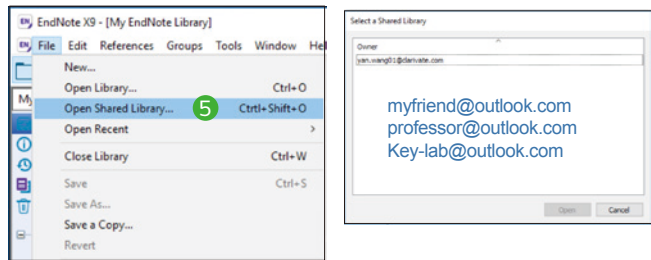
EndNote X9 - [My EndNote Library]

File Edit References Groups Tools Window Hel

New...
Open Library... Ctrl+O
Open Shared Library... 5 Ctrl+Shift+O
Open Recent >
Close Library Ctrl+W
Save Ctrl+S
Save As...
Save a Copy...
Revert

Select a Shared Library

Owner
yan.wang01@clarivate.com

myfriend@outlook.com
professor@outlook.com
Key-lab@outlook.com

Open Cancel